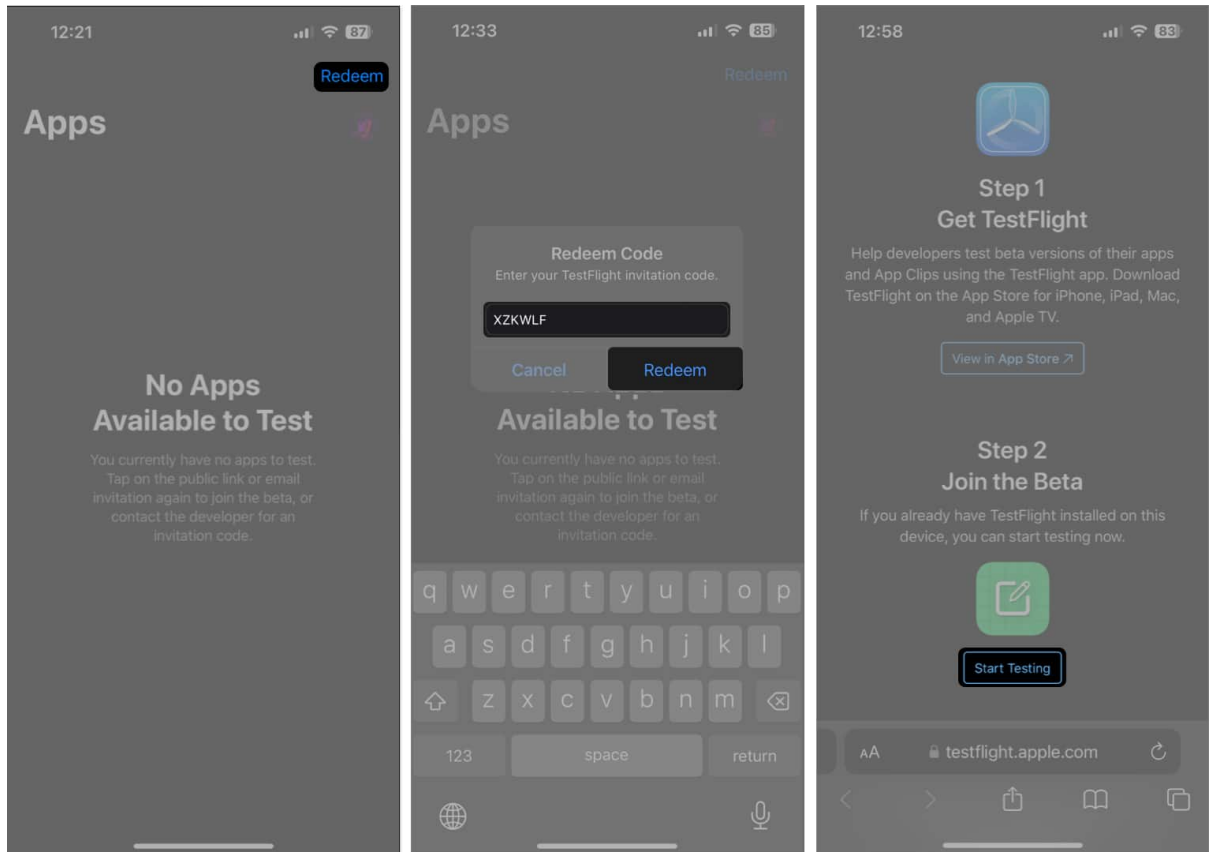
12:21

87

Redeem

Apps

No Apps Available to Test

You currently have no apps to test. Tap on the public link or email invitation again to join the beta, or contact the developer for an invitation code.

12:33

85

Redeem

Apps

Redeem Code

Enter your TestFlight invitation code.

XZKWLF

Cancel

Redeem

Available to Test

You currently have no apps to test. Tap on the public link or email invitation again to join the beta, or contact the developer for an invitation code.

q w e r t y u i o p

a s d f g h j k l

z x c v b n m

123

space

return

12:58

83

Step 1
Get TestFlight

Help developers test beta versions of their apps and App Clips using the TestFlight app. Download TestFlight on the App Store for iPhone, iPad, Mac, and Apple TV.

View in App Store ↗

Step 2
Join the Beta

If you already have TestFlight installed on this device, you can start testing now.

Start Testing

AA

testflight.apple.com